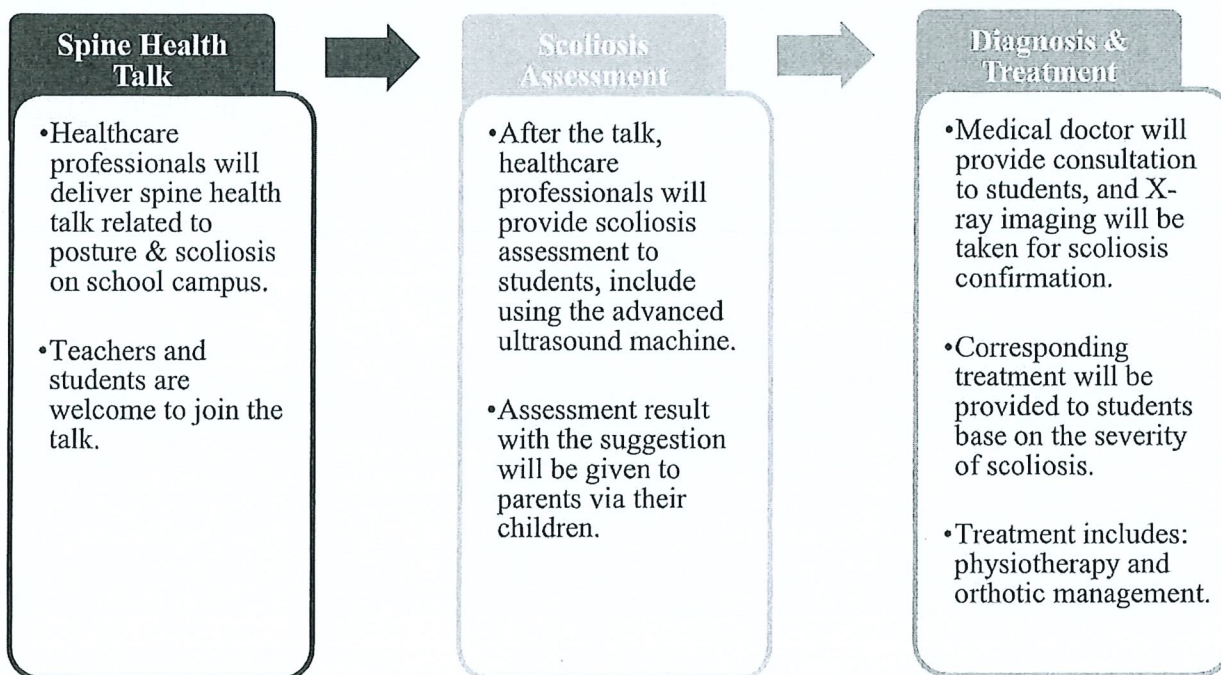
Spine Health Talk

•Healthcare professionals will deliver spine health talk related to posture & scoliosis on school campus.

•Teachers and students are welcome to join the talk.

Scoliosis Assessment

•After the talk, healthcare professionals will provide scoliosis assessment to students, include using the advanced ultrasound machine.

•Assessment result with the suggestion will be given to parents via their children.

Diagnosis & Treatment

•Medical doctor will provide consultation to students, and X-ray imaging will be taken for scoliosis confirmation.

•Corresponding treatment will be provided to students base on the severity of scoliosis.

•Treatment includes: physiotherapy and orthotic management.